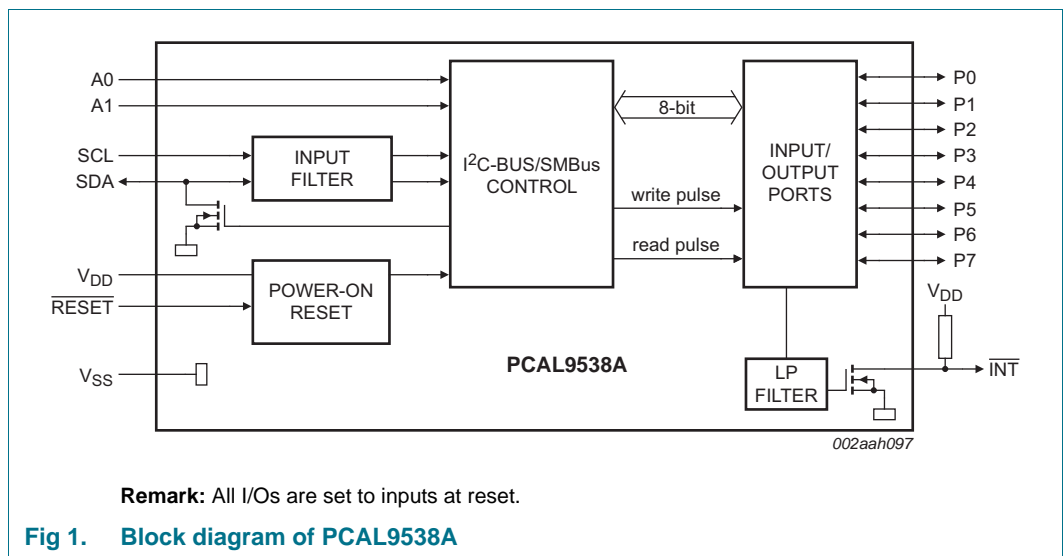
A0
A1
SCL
SDA
INPUT FILTER
$I^2$C-BUS/SMBus CONTROL
8-bit
write pulse
read pulse
INPUT/ OUTPUT PORTS
P0
P1
P2
P3
P4
P5
P6
P7
$V_{DD}$
$\overline{RESET}$
POWER-ON RESET
$V_{DD}$
PCAL9538A
$V_{SS}$
LP FILTER
$\overline{INT}$
002aah097

**Remark:** All I/Os are set to inputs at reset.

Fig 1. Block diagram of PCAL9538A